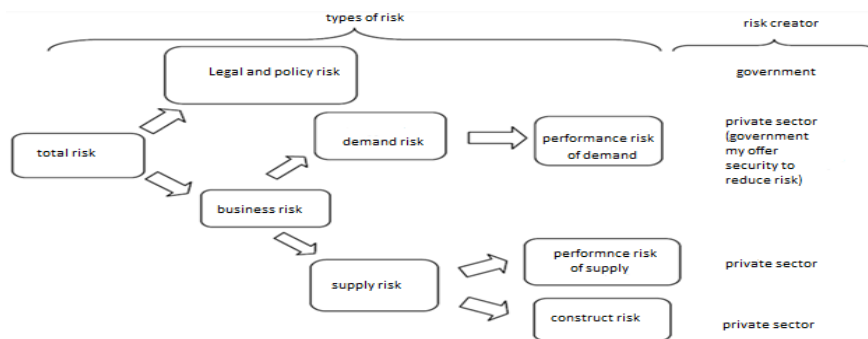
types of risk

risk creator

Legal and policy risk

government

total risk

demand risk

performance risk of demand

private sector (government my offer security to reduce risk)

business risk

supply risk

performnce risk of supply

private sector

construct risk

private sector